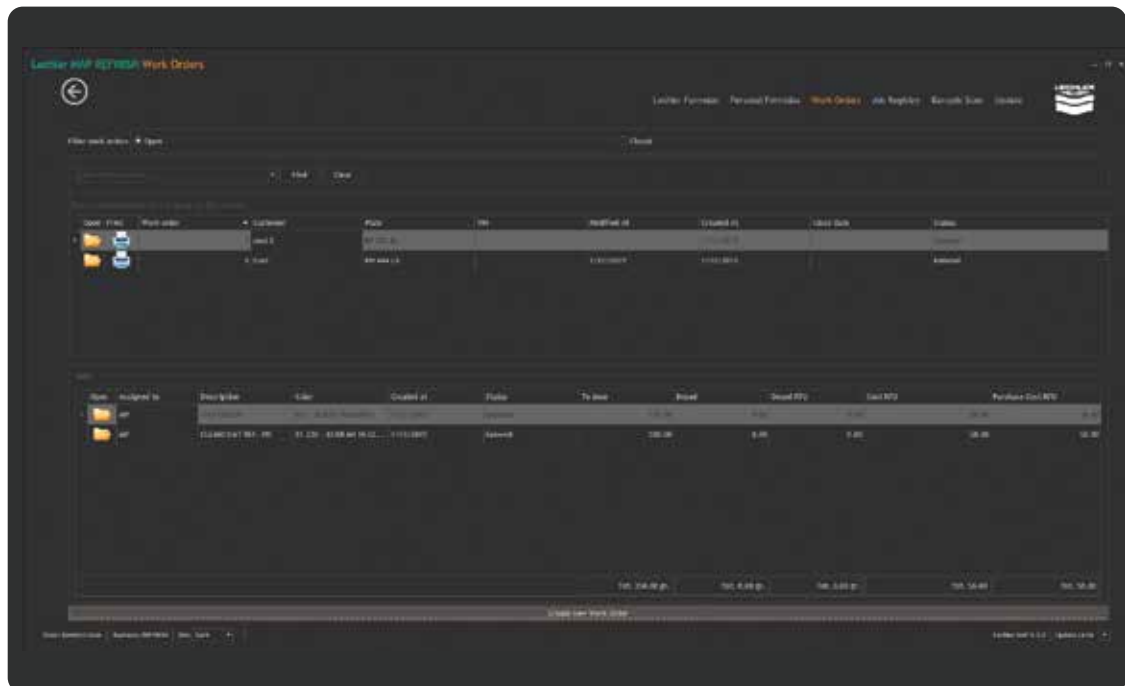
Lechler MVP REFINISH Work Orders

Lechler Formulas Personal Formulas Work Orders Job Registry Barcode Scan Update

Filter work orders: Open

Closed

Find Clear

Open Print Work order Customer Plate VIN Modified at Created at Close Date Status

Open Assigned to Description Color Created at Status To dose Dosed Dosed RFU Cost RFU Purchase Cost RFU

Create new Work Order